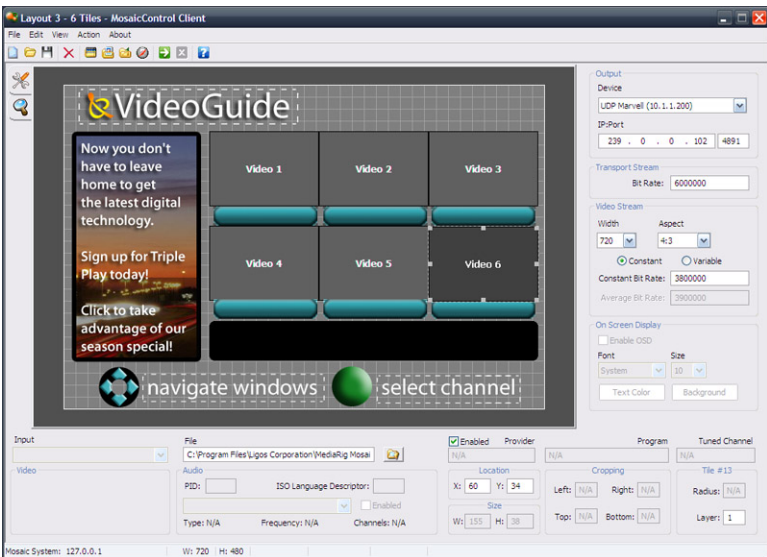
Layout 3 - 6 Tiles - MosaicControl Client

File Edit View Action About

VideoGuide

Now you don't have to leave home to get the latest digital technology.

Sign up for Triple Play today!

Click to take advantage of our season special!

Video 1

Video 2

Video 3

Video 4

Video 5

Video 6

navigate windows

select channel

Output

Device

UDP Marvell (10.1.1.200)

IP:Port

239 . 0 . 0 . 102 4891

Transport Stream

Bit Rate: 6000000

Video Stream

Width

Aspect

720

4:3

Constant

Variable

Constant Bit Rate: 3800000

Average Bit Rate: 3900000

On Screen Display

Enable OSD

Font

Size

System

10

Text Color

Background

Input

File

C:\Program Files\Ligos Corporation\MediaRig Mosai

Enabled

Provider

Program

Tuned Channel

N/A

N/A

N/A

Video

Audio

PID:

ISO Language Descriptor:

Enabled

Type: N/A

Frequency: N/A

Channels: N/A

Location

X: 60

Y: 34

Size

W: 155

H: 38

Cropping

Left: N/A

Right: N/A

Top: N/A

Bottom: N/A

Tile #13

Radius: N/A

Layer: 1

Mosaic System: 127.0.0.1

W: 720 H: 480